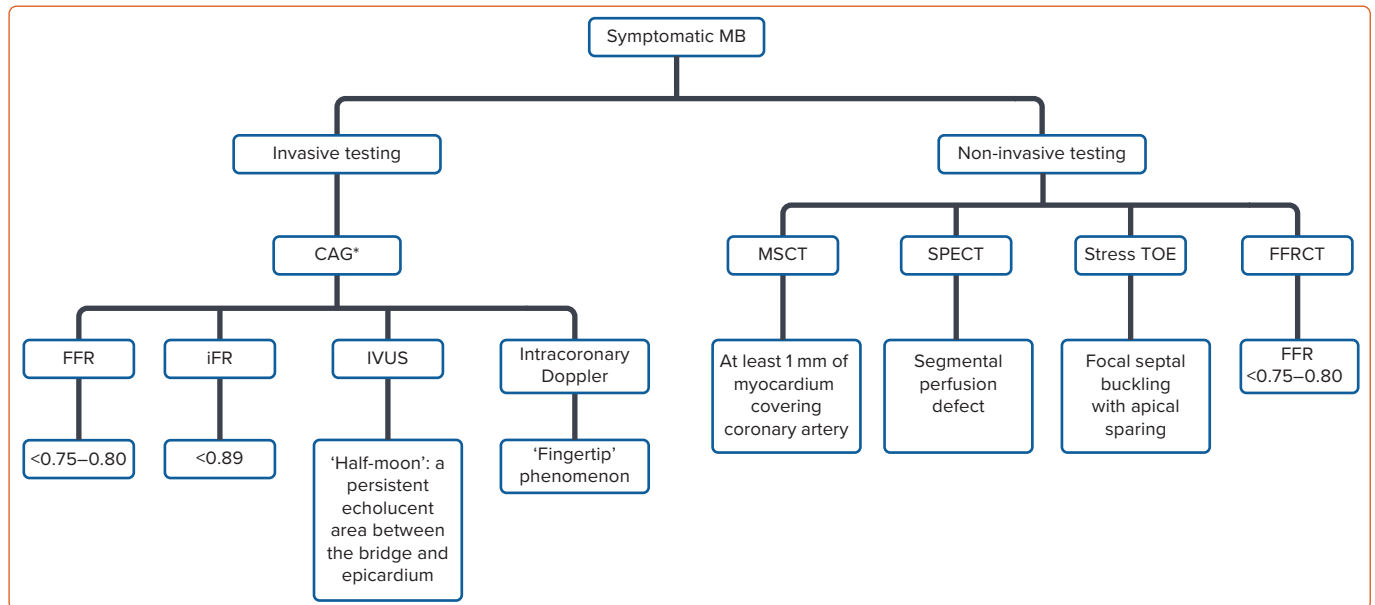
Symptomatic MB

Invasive testing

CAG*

FFR

<0.75–0.80

iFR

<0.89

IVUS

'Half-moon': a persistent echolucent area between the bridge and epicardium

Intracoronary Doppler

'Fingertip' phenomenon

Non-invasive testing

MSCT

At least 1 mm of myocardium covering coronary artery

SPECT

Segmental perfusion defect

Stress TOE

Focal septal buckling with apical sparing

FFRCT

FFR <0.75–0.80